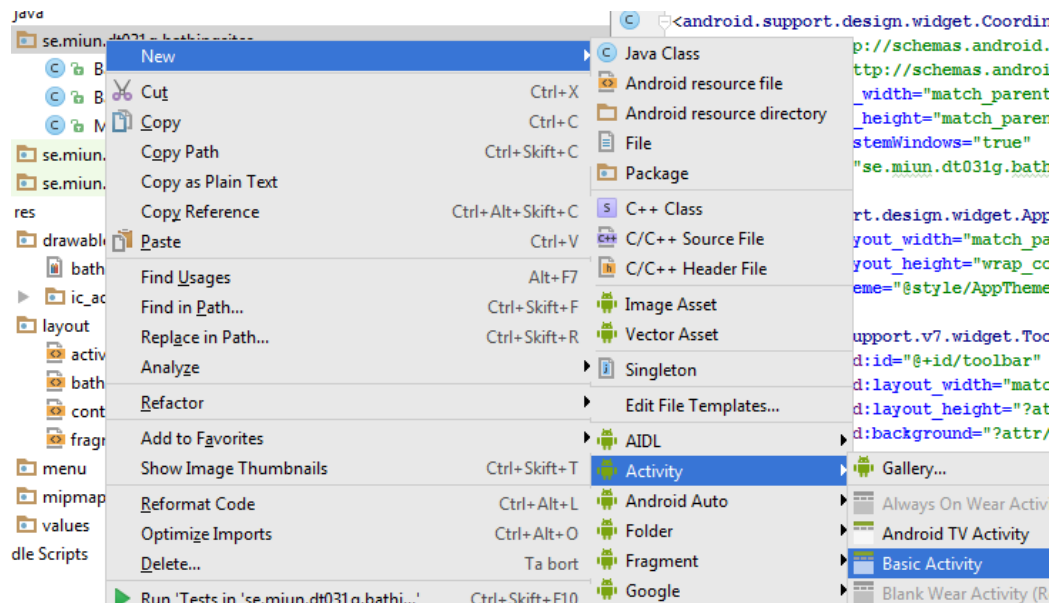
java
se.miun.dt031g.bathingsites
B
B
M
se.miun.
se.miun.
res
drawable
bath
ic_ac
layout
activ
bath
cont
fragn
menu
mipmap
values
dle Scripts

New
Cut Ctrl+X
Copy Ctrl+C
Copy Path Ctrl+Skift+C
Copy as Plain Text
Copy Reference Ctrl+Alt+Skift+C
Paste Ctrl+V
Find Usages Alt+F7
Find in Path... Ctrl+Skift+F
Replace in Path... Ctrl+Skift+R
Analyze
Refactor
Add to Favorites
Show Image Thumbnails Ctrl+Skift+T
Reformat Code Ctrl+Alt+L
Optimize Imports Ctrl+Alt+O
Delete... Ta bort
Run 'Tests in 'se.miun.dt031g.bathi...' Ctrl+Skift+F10

Java Class
Android resource file
Android resource directory
File
Package
C++ Class
C/C++ Source File
C/C++ Header File
Image Asset
Vector Asset
Singleton
Edit File Templates...
AIDL
Activity
Android Auto
Folder
Fragment
Google

Gallery...
Always On Wear Activ
Android TV Activity
Basic Activity
Blank Wear Activity (R

<android.support.design.widget.Coordin
p://schemas.android.
ttp://schemas.androi
_width="match_parent
_height="match_paren
stemWindows="true"
"se.miun.dt031g.bath
rt.design.widget.App
yout_width="match_pa
yout_height="wrap_co
eme="@style/AppTheme
upport.v7.widget.Too
d:id="@+id/toolbar"
d:layout_width="matc
d:layout_height="?at
d:background="?attr/